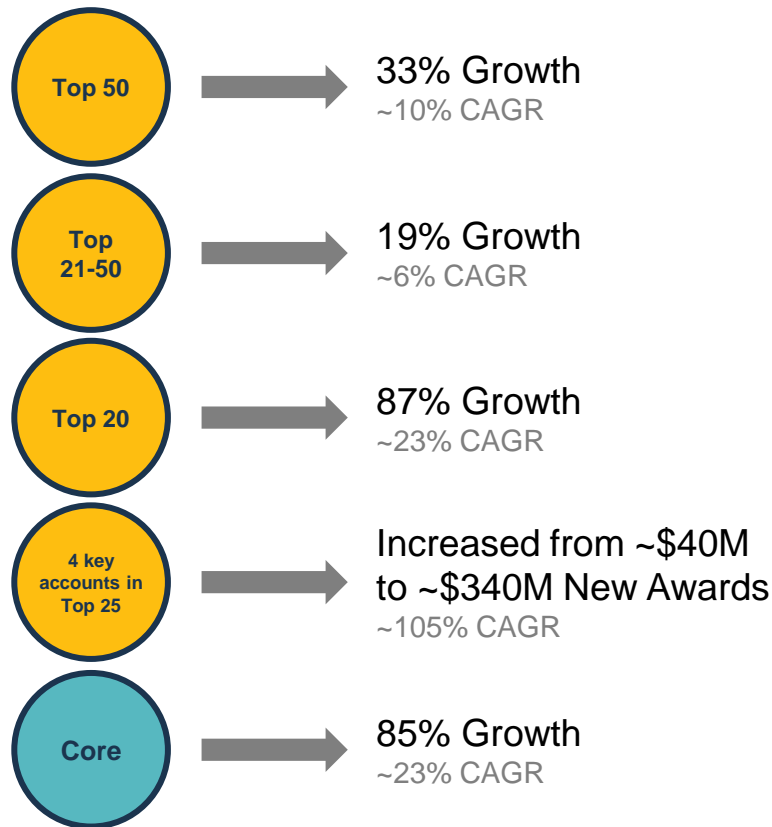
Top 50

33% Growth
~10% CAGR

Top 21-50

19% Growth
~6% CAGR

Top 20

87% Growth
~23% CAGR

4 key accounts in Top 25

Increased from ~\$40M to ~\$340M New Awards
~105% CAGR

Core

85% Growth
~23% CAGR